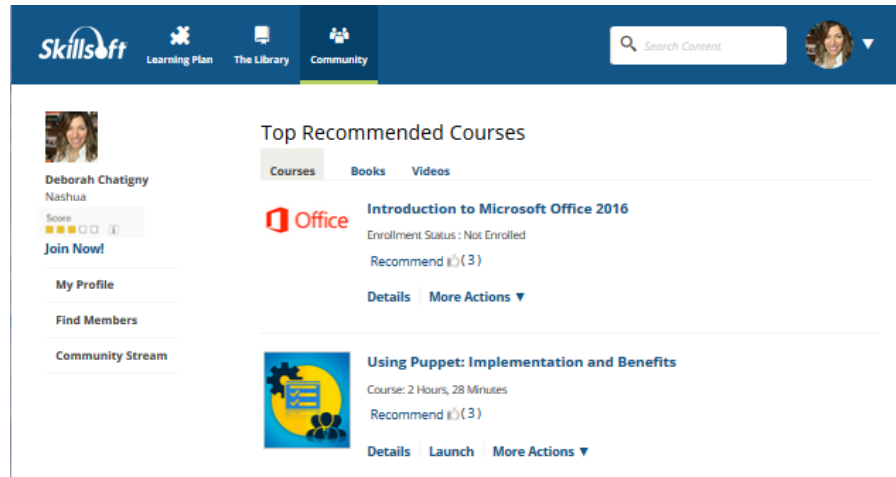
Skillsoft Learning Plan The Library Community

Search Content

Deborah Chatigny
Nashua
Score
Join Now!
My Profile
Find Members
Community Stream

Top Recommended Courses

Courses Books Videos

Office

Introduction to Microsoft Office 2016
Enrollment Status : Not Enrolled
Recommend (3)
Details More Actions ▼

Using Puppet: Implementation and Benefits
Course: 2 Hours, 28 Minutes
Recommend (3)
Details Launch More Actions ▼